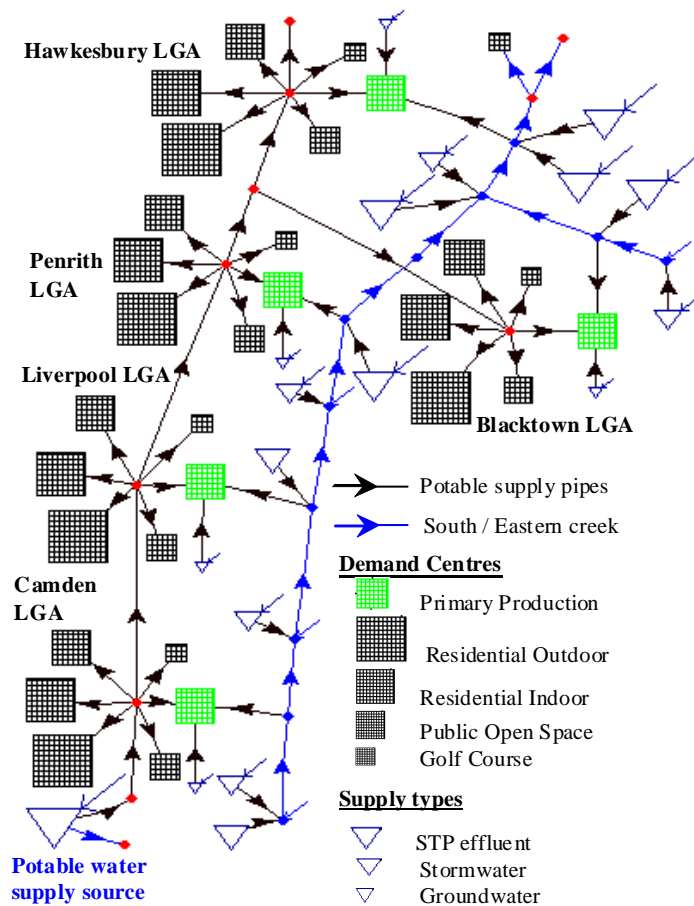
Hawkesbury LGA

Penrith LGA

Liverpool LGA

Blacktown LGA

Camden LGA

Potable water supply source

Potable supply pipes

South / Eastern creek

Demand Centres

Primary Production

Residential Outdoor

Residential Indoor

Public Open Space

Golf Course

Supply types

STP effluent

Stormwater

Groundwater